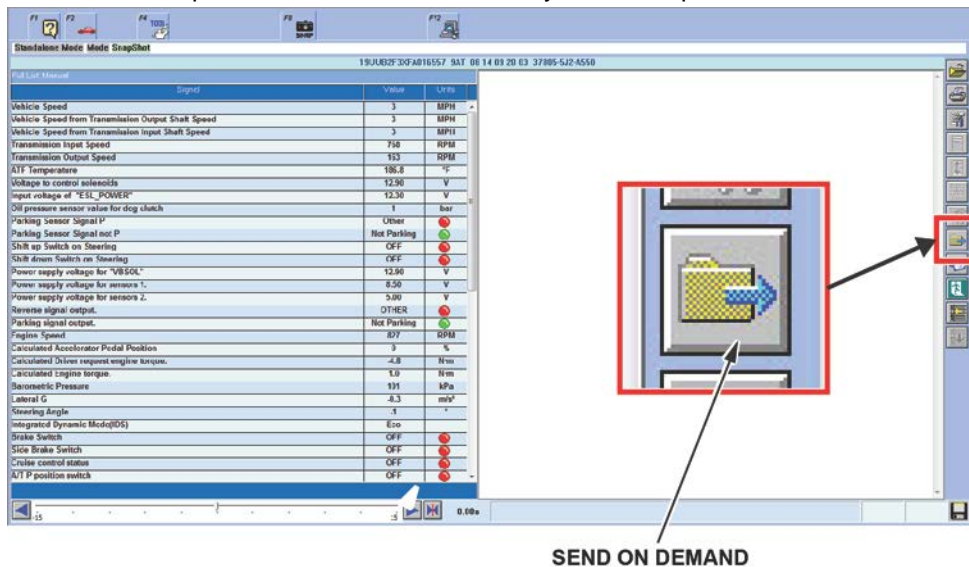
F1 F2 F4 TOOL F8 SHRP F12

Standalone Mode Mode SnapShot

19UUB2F3XFA016557 9AT 08 14 09 20 03 37805-5J2-A550

Full List Manual

| Signal | Value | Units |
|---|---|---|
| Vehicle Speed | 3 | MPH |
| Vehicle Speed from Transmission Output Shaft Speed | 3 | MPH |
| Vehicle Speed from Transmission Input Shaft Speed | 3 | MPH |
| Transmission Input Speed | 750 | RPM |
| Transmission Output Speed | 163 | RPM |
| ATF Temperature | 186.8 | °F |
| Voltage to control solenoids | 12.90 | V |
| Input voltage of "ESL_POWER" | 12.30 | V |
| Oil pressure sensor value for dog clutch | 1 | bar |
| Parking Sensor Signal P | Other | |
| Parking Sensor Signal not P | Not Parking | |
| Shift up Switch on Steering | OFF | |
| Shift down Switch on Steering | OFF | |
| Power supply voltage for "VBSOL" | 12.90 | V |
| Power supply voltage for sensors 1. | 5.50 | V |
| Power supply voltage for sensors 2. | 5.00 | V |
| Reverse signal output. | OTHER | |
| Parking signal output. | Not Parking | |
| Engine Speed | 677 | RPM |
| Calculated Accelerator Pedal Position | 3 | % |
| Calculated Driver request engine torque. | -4.8 | N·m |
| Calculated Engine torque. | 1.0 | N·m |
| Barometric Pressure | 101 | kPa |
| Lateral G | -0.3 | m/s² |
| Steering Angle | -1 | ° |
| Integrated Dynamic Mode(IDS) | Eco | |
| Brake Switch | OFF | |
| Side Brake Switch | OFF | |
| Cruise control status | OFF | |
| A/T P position switch | OFF | |

-15 0 0.00s

SEND ON DEMAND